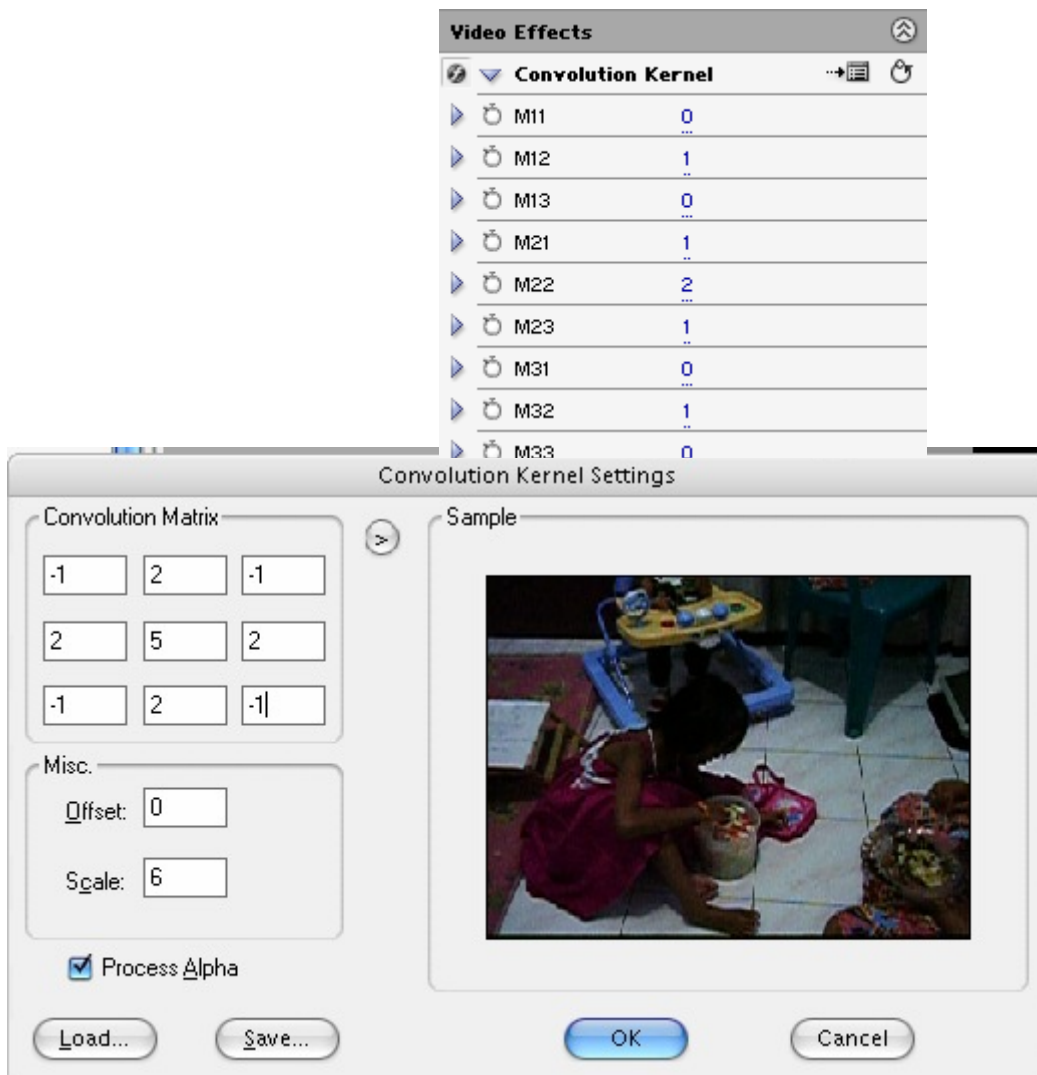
Video Effects

Convolution Kernel

M11 0
M12 1
M13 0
M21 1
M22 2
M23 1
M31 0
M32 1
M33 0

Convolution Kernel Settings

Convolution Matrix

| -1 | 2 | -1 |
|---|---|---|
| 2 | 5 | 2 |
| -1 | 2 | -1 |

>

Sample

Misc.

Offset: 0

Scale: 6

Process Alpha

Load...

Save...

OK

Cancel